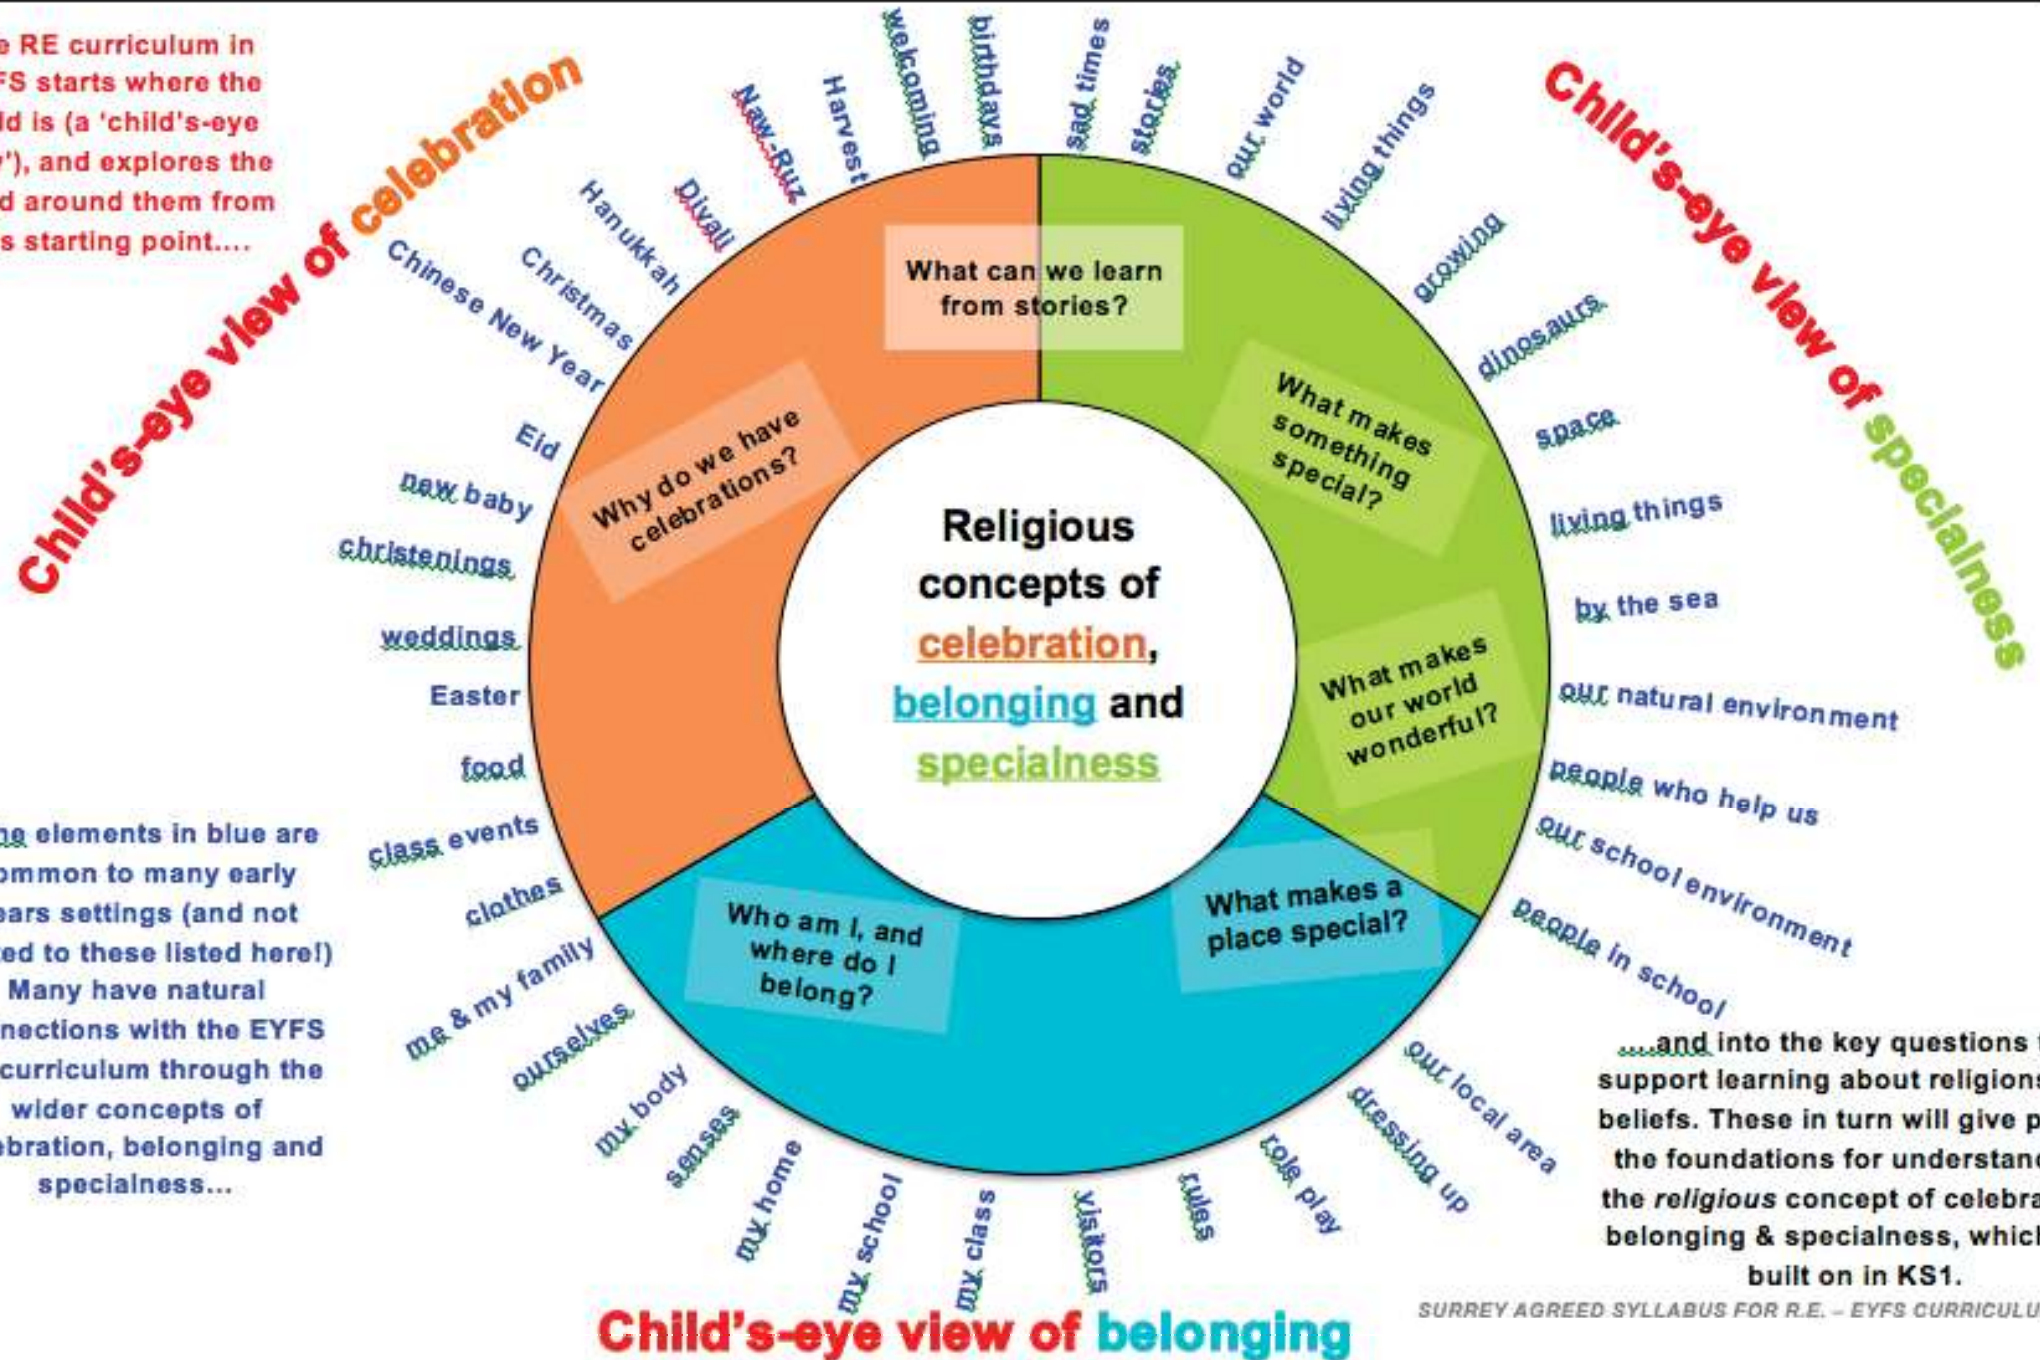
e RE curriculum in FS starts where the ld is (a 'child's-eye '), and explores the d around them from s starting point....

Child's-eye view of celebration

Child's-eye view of specialness

welcoming
birthdays
sad times
stories
our world
living things
growing
dinosaurs
space
living things
by the sea
our natural environment
people who help us
our school environment
people in school
our local area
dressing up
role play
rules
visitors
my class
my school
my home
senses
my body
ourselves
me & my family
clothes
class events
food
Easter
weddings
christenings
new baby
Eid
Chinese New Year
Christmas
Hanukkah
Divali
Nau-Ruz
Harvest

What can we learn from stories?

What makes something special?

What makes our world wonderful?

What makes a place special?

Who am I, and where do I belong?

Why do we have celebrations?

Religious concepts of celebration, belonging and specialness

he elements in blue are ommon to many early ears settings (and not ed to these listed here!) Many have natural nections with the EYFS curriculum through the wider concepts of bration, belonging and specialness...

....and into the key questions support learning about religions beliefs. These in turn will give p the foundations for understan the religious concept of celebra belonging & specialness, which built on in KS1.

SURREY AGREED SYLLABUS FOR R.E. – EYFS CURRICULU

Child's-eye view of belonging